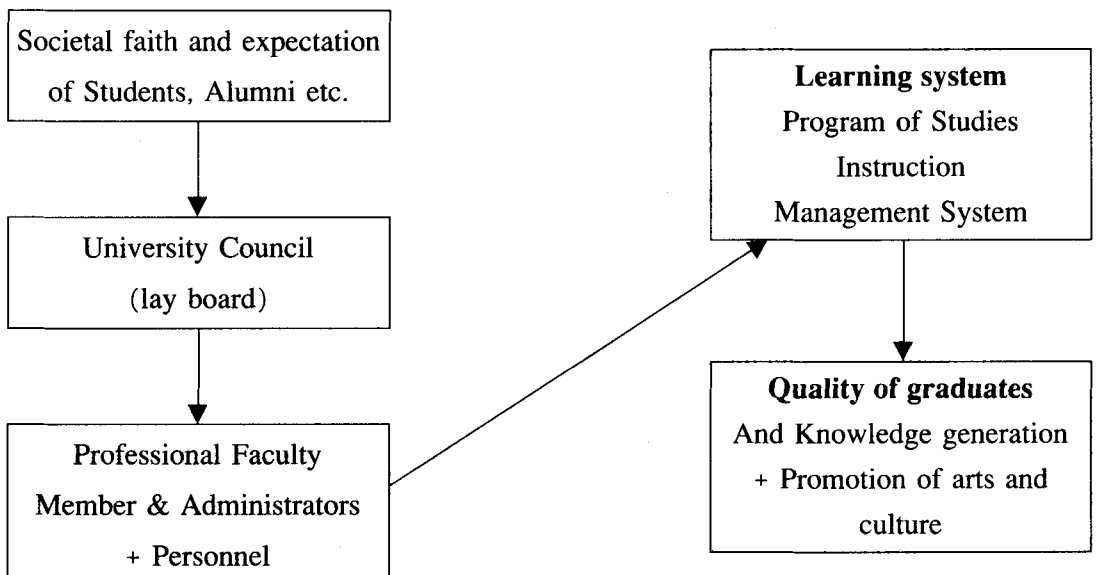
Societal faith and expectation of Students, Alumni etc.

University Council
(lay board)

Professional Faculty
Member & Administrators
+ Personnel

**Learning system**
Program of Studies
Instruction
Management System

**Quality of graduates**
And Knowledge generation
+ Promotion of arts and culture